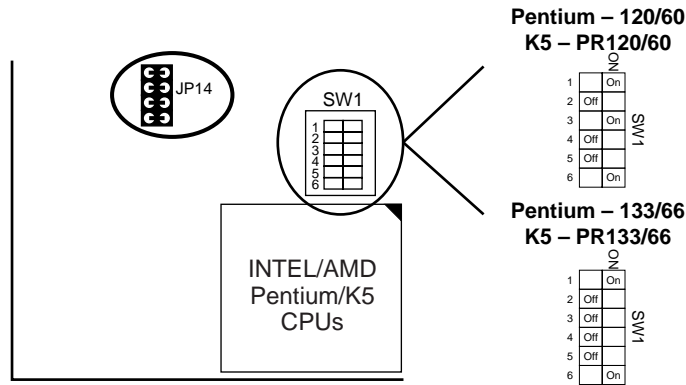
Pentium – 120/60
K5 – PR120/60

ON

| 1 | | On |
|---|---|---|
| 2 | Off | |
| 3 | | On |
| 4 | Off | |
| 5 | Off | |
| 6 | | On |

SW1

JP14

SW1
1
2
3
4
5
6

Pentium – 133/66
K5 – PR133/66

ON

| 1 | | On |
|---|---|---|
| 2 | Off | |
| 3 | Off | |
| 4 | Off | |
| 5 | Off | |
| 6 | | On |

SW1

INTEL/AMD
Pentium/K5
CPUs